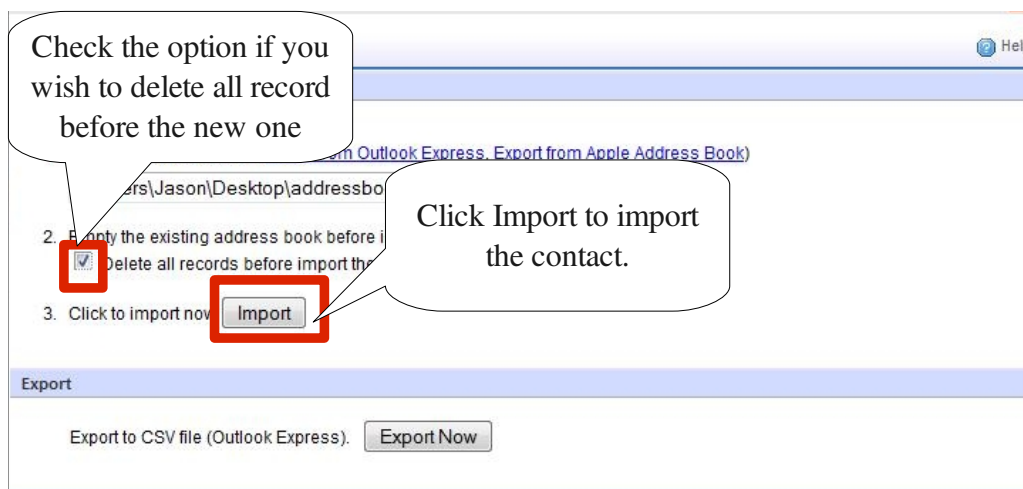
Check the option if you wish to delete all record before the new one

Hel

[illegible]m Outlook Express, Export from Apple Address Book)

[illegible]ers\Jason\Desktop\addressbo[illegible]

Click Import to import the contact.

2. E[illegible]pty the existing address book before i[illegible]

Delete all records before import the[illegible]

3. Click to import now Import

Export

Export to CSV file (Outlook Express). Export Now